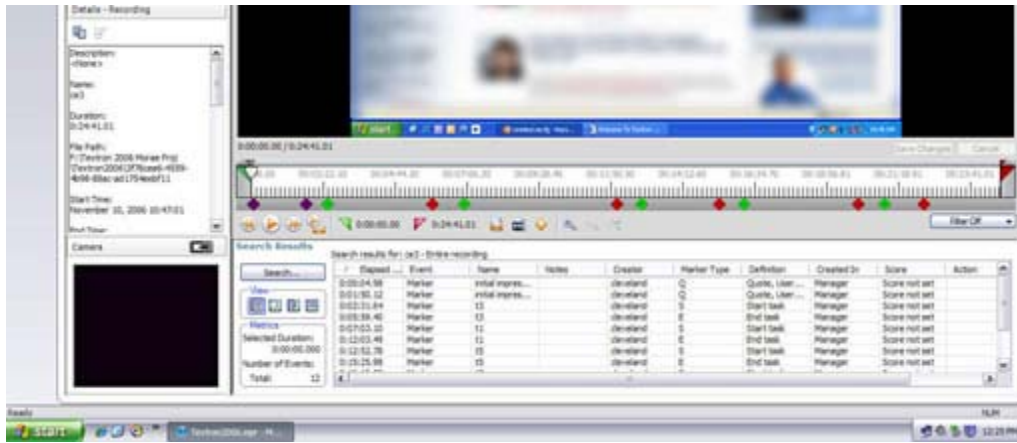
Details - Recording

Description:
<None>

Name:
ce3

Duration:
0:24:41.01

File Path:
F:\Textron 2006 Morae Proj\Textron2006\2F76cae6-4559-4b98-88ac-ad1754eebf11

Start Time:
November 10, 2006 10:47:01

End Time:

Camera

start

0:00:00.00 / 0:24:41.01

Save Changes

Cancel

0:00:00.00

0:24:41.01

Filter Off

Search Results

Search...

View

Metrics

Selected Duration:
0:00:00.000

Number of Events:

Total: 12

Search results for: ce3 - Entire recording

| Elapsed ... | Event | Name | Notes | Creator | Marker Type | Definition | Created In | Score | Action |
|---|---|---|---|---|---|---|---|---|---|
| 0:00:04.98 | Marker | initial impres... | | cleveland | Q | Quote, User ... | Manager | Score not set | |
| 0:01:50.12 | Marker | initial impres... | | cleveland | Q | Quote, User ... | Manager | Score not set | |
| 0:02:33.64 | Marker | t3 | | cleveland | S | Start task | Manager | Score not set | |
| 0:05:59.40 | Marker | t3 | | cleveland | E | End task | Manager | Score not set | |
| 0:07:03.10 | Marker | t1 | | cleveland | S | Start task | Manager | Score not set | |
| 0:12:03.46 | Marker | t1 | | cleveland | E | End task | Manager | Score not set | |
| 0:12:52.78 | Marker | t5 | | cleveland | S | Start task | Manager | Score not set | |
| 0:15:25.98 | Marker | t5 | | cleveland | E | End task | Manager | Score not set | |

Ready

NUM

start

Textron2006.mgr - M...

12:25 PM